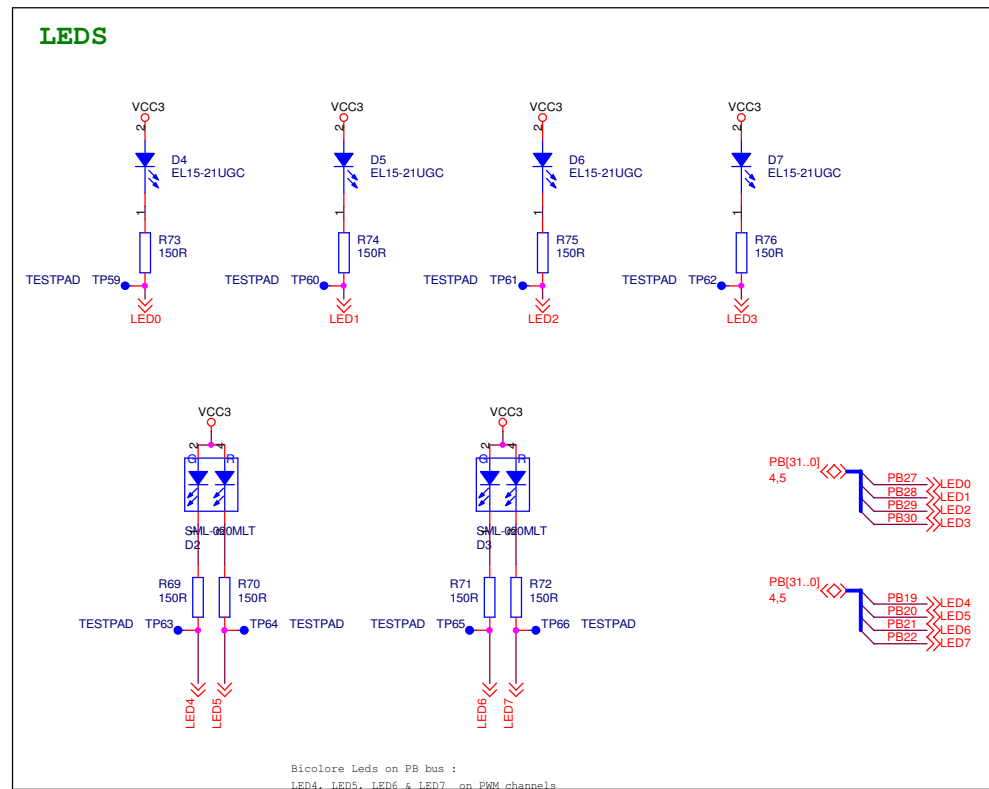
LEDS

VCC3
2
D4
EL15-21UGC
1
R73
150R
TESTPAD TP59
LED0

VCC3
2
D5
EL15-21UGC
1
R74
150R
TESTPAD TP60
LED1

VCC3
2
D6
EL15-21UGC
1
R75
150R
TESTPAD TP61
LED2

VCC3
2
D7
EL15-21UGC
1
R76
150R
TESTPAD TP62
LED3

VCC3
2 4
G R
SML-020MLT
D2
R69
150R
R70
150R
TESTPAD TP63
TP64 TESTPAD
LED4
LED5

VCC3
2 4
G R
SML-020MLT
D3
R71
150R
R72
150R
TESTPAD TP65
TP66 TESTPAD
LED6
LED7

PB[31..0]
4,5
PB27 LED0
PB28 LED1
PB29 LED2
PB30 LED3

PB[31..0]
4,5
PB19 LED4
PB20 LED5
PB21 LED6
PB22 LED7

Bicolore Leds on PB bus :
LED4, LED5, LED6 & LED7 on PWM channels